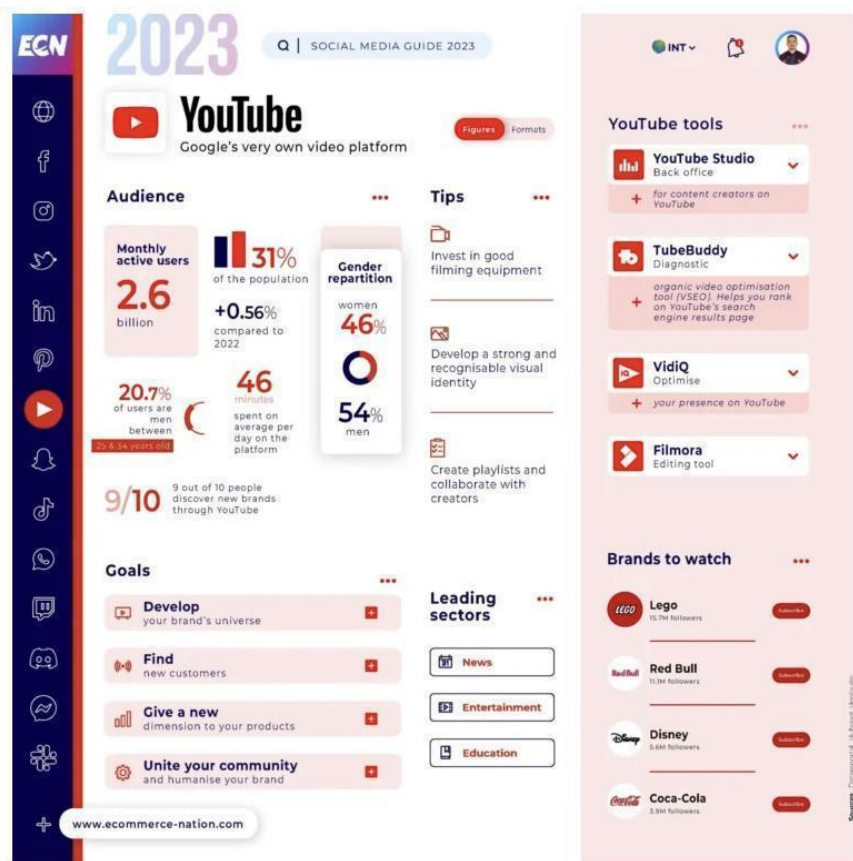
ECN

2023

SOCIAL MEDIA GUIDE 2023

INT

YouTube
Google's very own video platform

Figures Formats

Audience

Monthly active users
2.6
billion

31%
of the population

+0.56%
compared to 2022

Gender repartition
women
46%
54%
men

20.7%
of users are men between
25 & 34 years old

46
minutes
spent on average per day on the platform

9/10
9 out of 10 people discover new brands through YouTube

Tips

Invest in good filming equipment

Develop a strong and recognisable visual identity

Create playlists and collaborate with creators

Goals

Develop
your brand's universe

Find
new customers

Give a new
dimension to your products

Unite your community
and humanise your brand

Leading sectors

News

Entertainment

Education

YouTube tools

YouTube Studio
Back office
for content creators on YouTube

TubeBuddy
Diagnostic
organic video optimisation tool (VSEO). Helps you rank on YouTube's search engine results page

VidiQ
Optimise
your presence on YouTube

Filmora
Editing tool

Brands to watch

Lego
15.7M followers
Subscribe

Red Bull
11.1M followers
Subscribe

Disney
5.6M followers
Subscribe

Coca-Cola
3.9M followers
Subscribe

www.ecommerce-nation.com

Sources: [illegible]